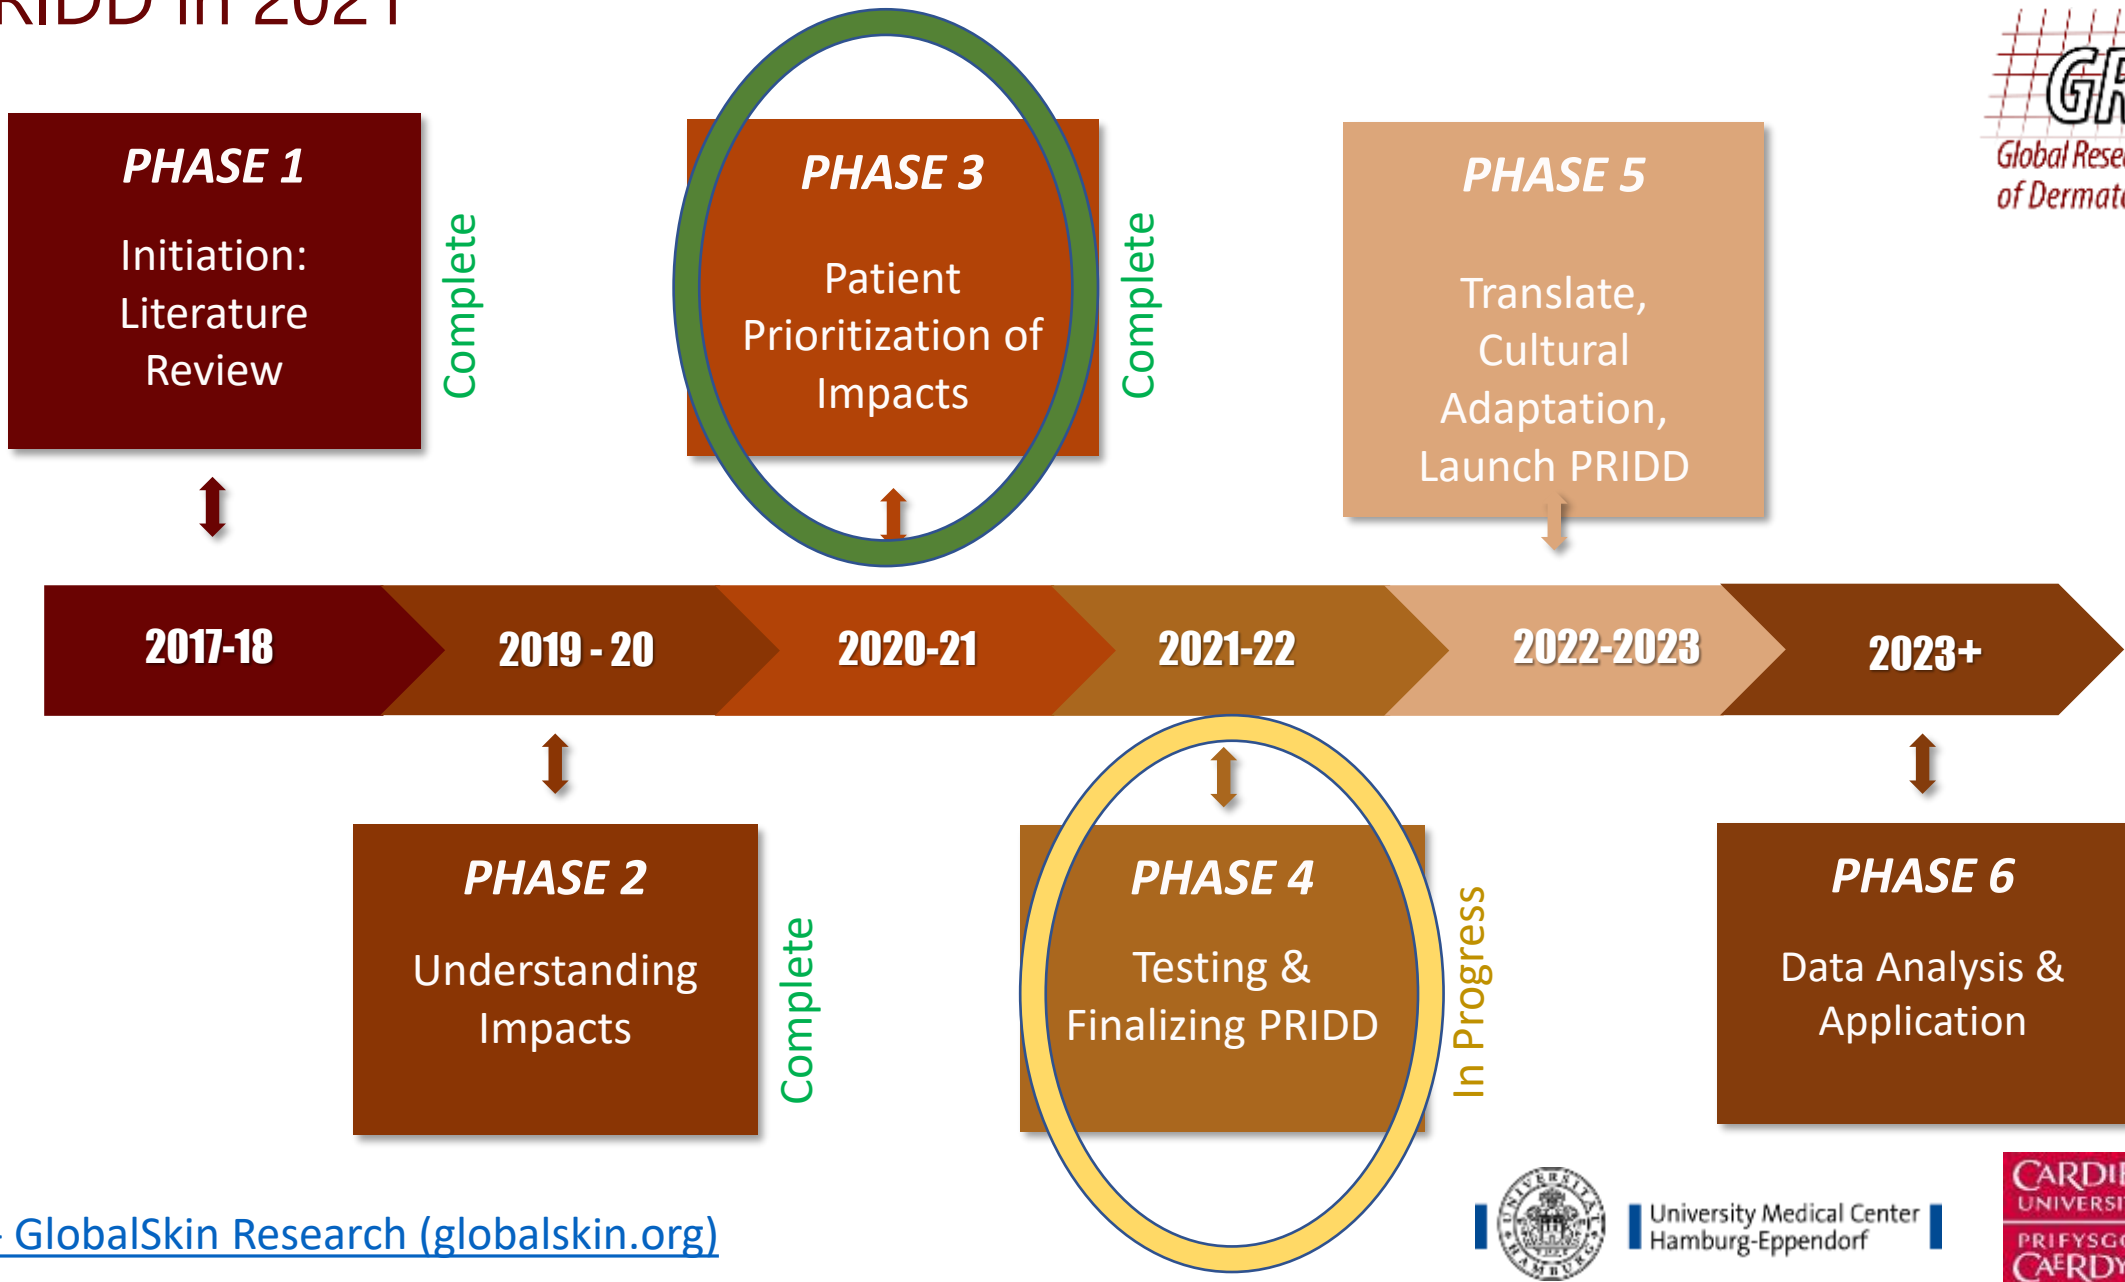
RIDD in 2021

PHASE 1

Initiation: Literature Review

Complete

PHASE 3

Patient Prioritization of Impacts

Complete

PHASE 5

Translate, Cultural Adaptation, Launch PRIDD

GR
Global Rese
of Dermat

2017-18

2019 - 20

2020-21

2021-22

2022-2023

2023+

PHASE 2

Understanding Impacts

Complete

PHASE 4

Testing & Finalizing PRIDD

In Progress

PHASE 6

Data Analysis & Application

- GlobalSkin Research (globalskin.org)

University Medical Center Hamburg-Eppendorf

CARDI
UNIVERSI
PRIFYSGO
CAERDY